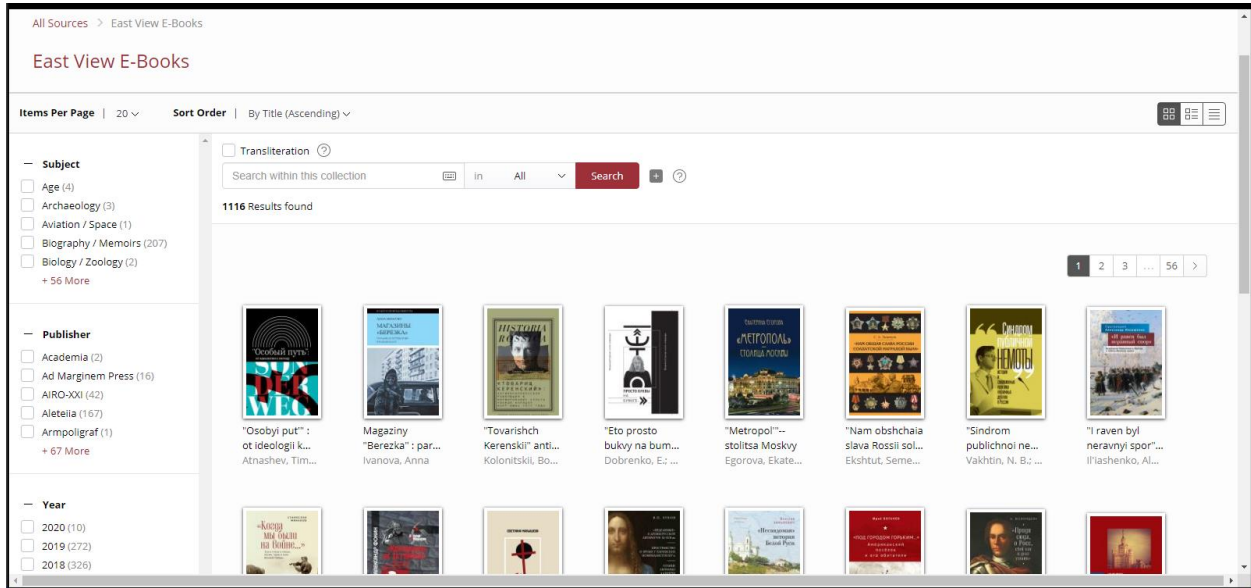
All Sources > East View E-Books

East View E-Books

Items Per Page | 20 ∨ Sort Order | By Title (Ascending) ∨

— Subject
Age (4)
Archaeology (3)
Aviation / Space (1)
Biography / Memoirs (207)
Biology / Zoology (2)
+ 56 More

— Publisher
Academia (2)
Ad Marginem Press (16)
AIRO-XXI (42)
Aleteiia (167)
Armpoligraf (1)
+ 67 More

— Year
2020 (10)
2019 (272)
2018 (326)

Transliteration ?

Search within this collection | in | All | Search

1116 Results found

1 2 3 ... 56 >

"Osobyi put'" : ot ideologii k...
Atnashev, Tim...

Magaziny "Berezka" : par...
Ivanova, Anna

"Tovarishch Kerenskii" anti...
Kolonitskii, Bo...

"Eto prosto bukvy na bum...
Dobrenko, E.; ...

"Metropol'"--stolitsa Moskvy
Egorova, Ekate...

"Nam obshchaia slava Rossii sol...
Ekshtut, Seme...

"Sindrom publichnoi ne...
Vakhtin, N. B.; ...

"I raven byl neravnyi spor"...
Il'iashenko, Al...